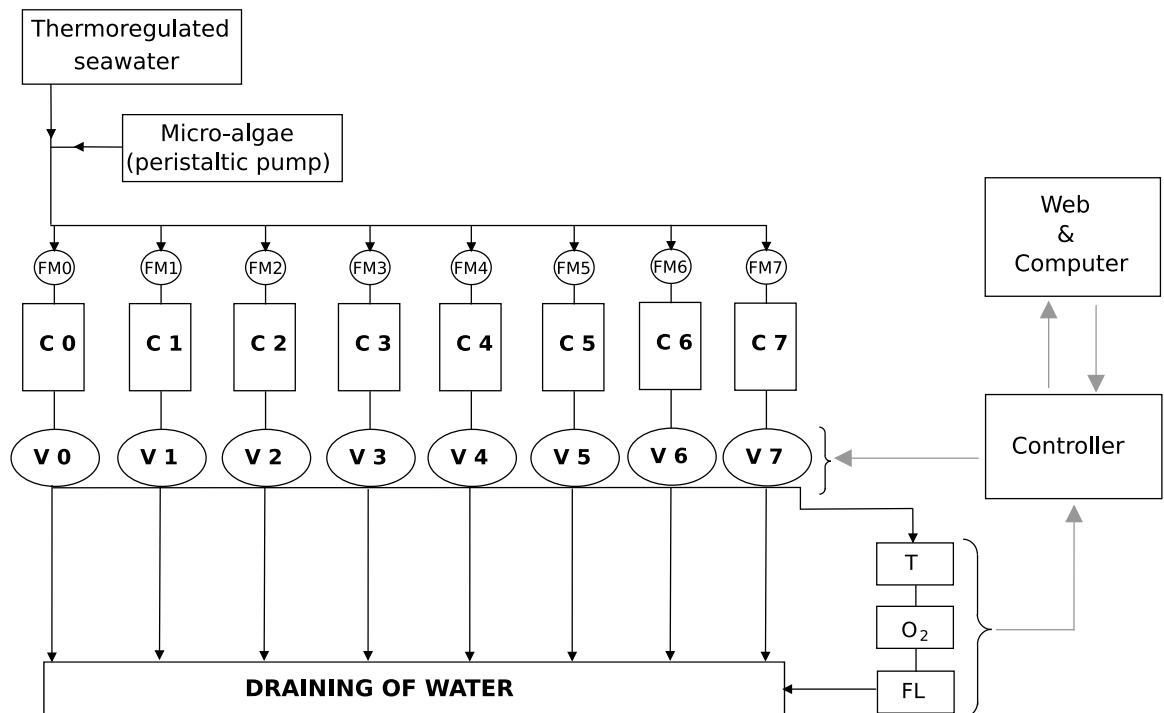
Thermoregulated seawater

Micro-algae (peristaltic pump)

Web & Computer

FM0 FM1 FM2 FM3 FM4 FM5 FM6 FM7

C 0 C 1 C 2 C 3 C 4 C 5 C 6 C 7

V 0 V 1 V 2 V 3 V 4 V 5 V 6 V 7

Controller

T

$O_2$

FL

DRAINING OF WATER